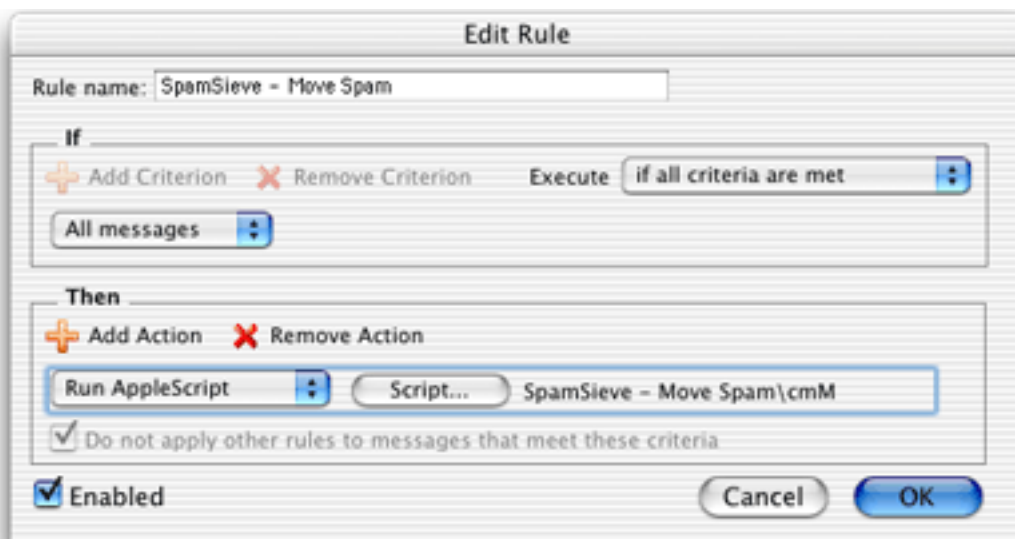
Edit Rule

Rule name: SpamSieve - Move Spam

If

Add Criterion  Remove Criterion  Execute  if all criteria are met

All messages

Then

Add Action  Remove Action

Run AppleScript  Script...  SpamSieve - Move Spam\cmM

Do not apply other rules to messages that meet these criteria

Enabled  Cancel  OK